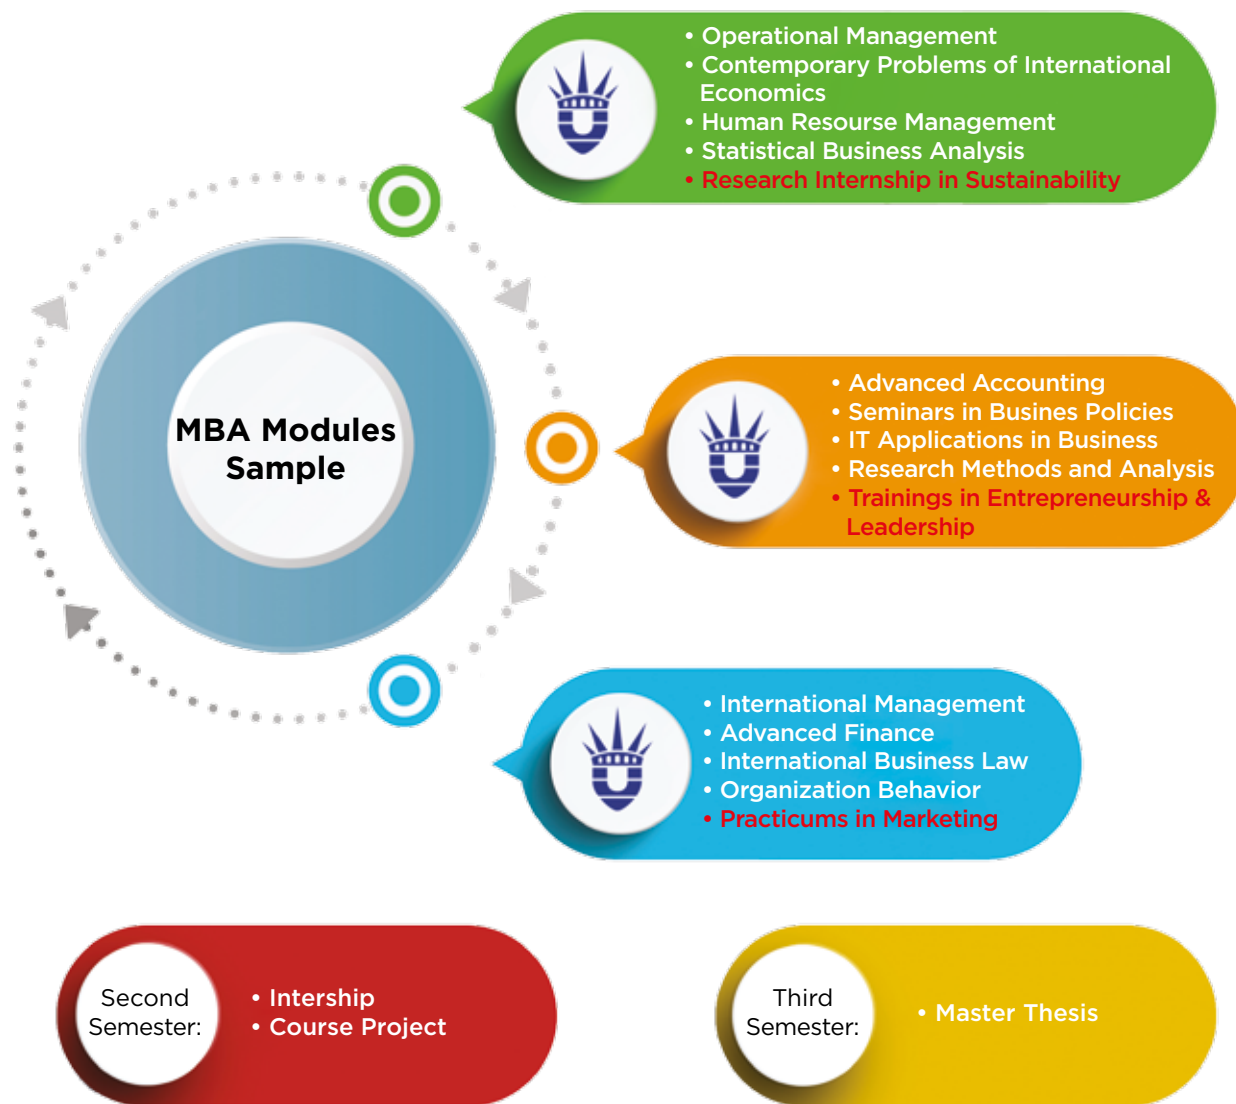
MBA Modules Sample

• Operational Management
• Contemporary Problems of International Economics
• Human Resourse Management
• Statistical Business Analysis
• Research Internship in Sustainability

• Advanced Accounting
• Seminars in Busines Policies
• IT Applications in Business
• Research Methods and Analysis
• Trainings in Entrepreneurship & Leadership

• International Management
• Advanced Finance
• International Business Law
• Organization Behavior
• Practicums in Marketing

Second Semester:
• Intership
• Course Project

Third Semester:
• Master Thesis